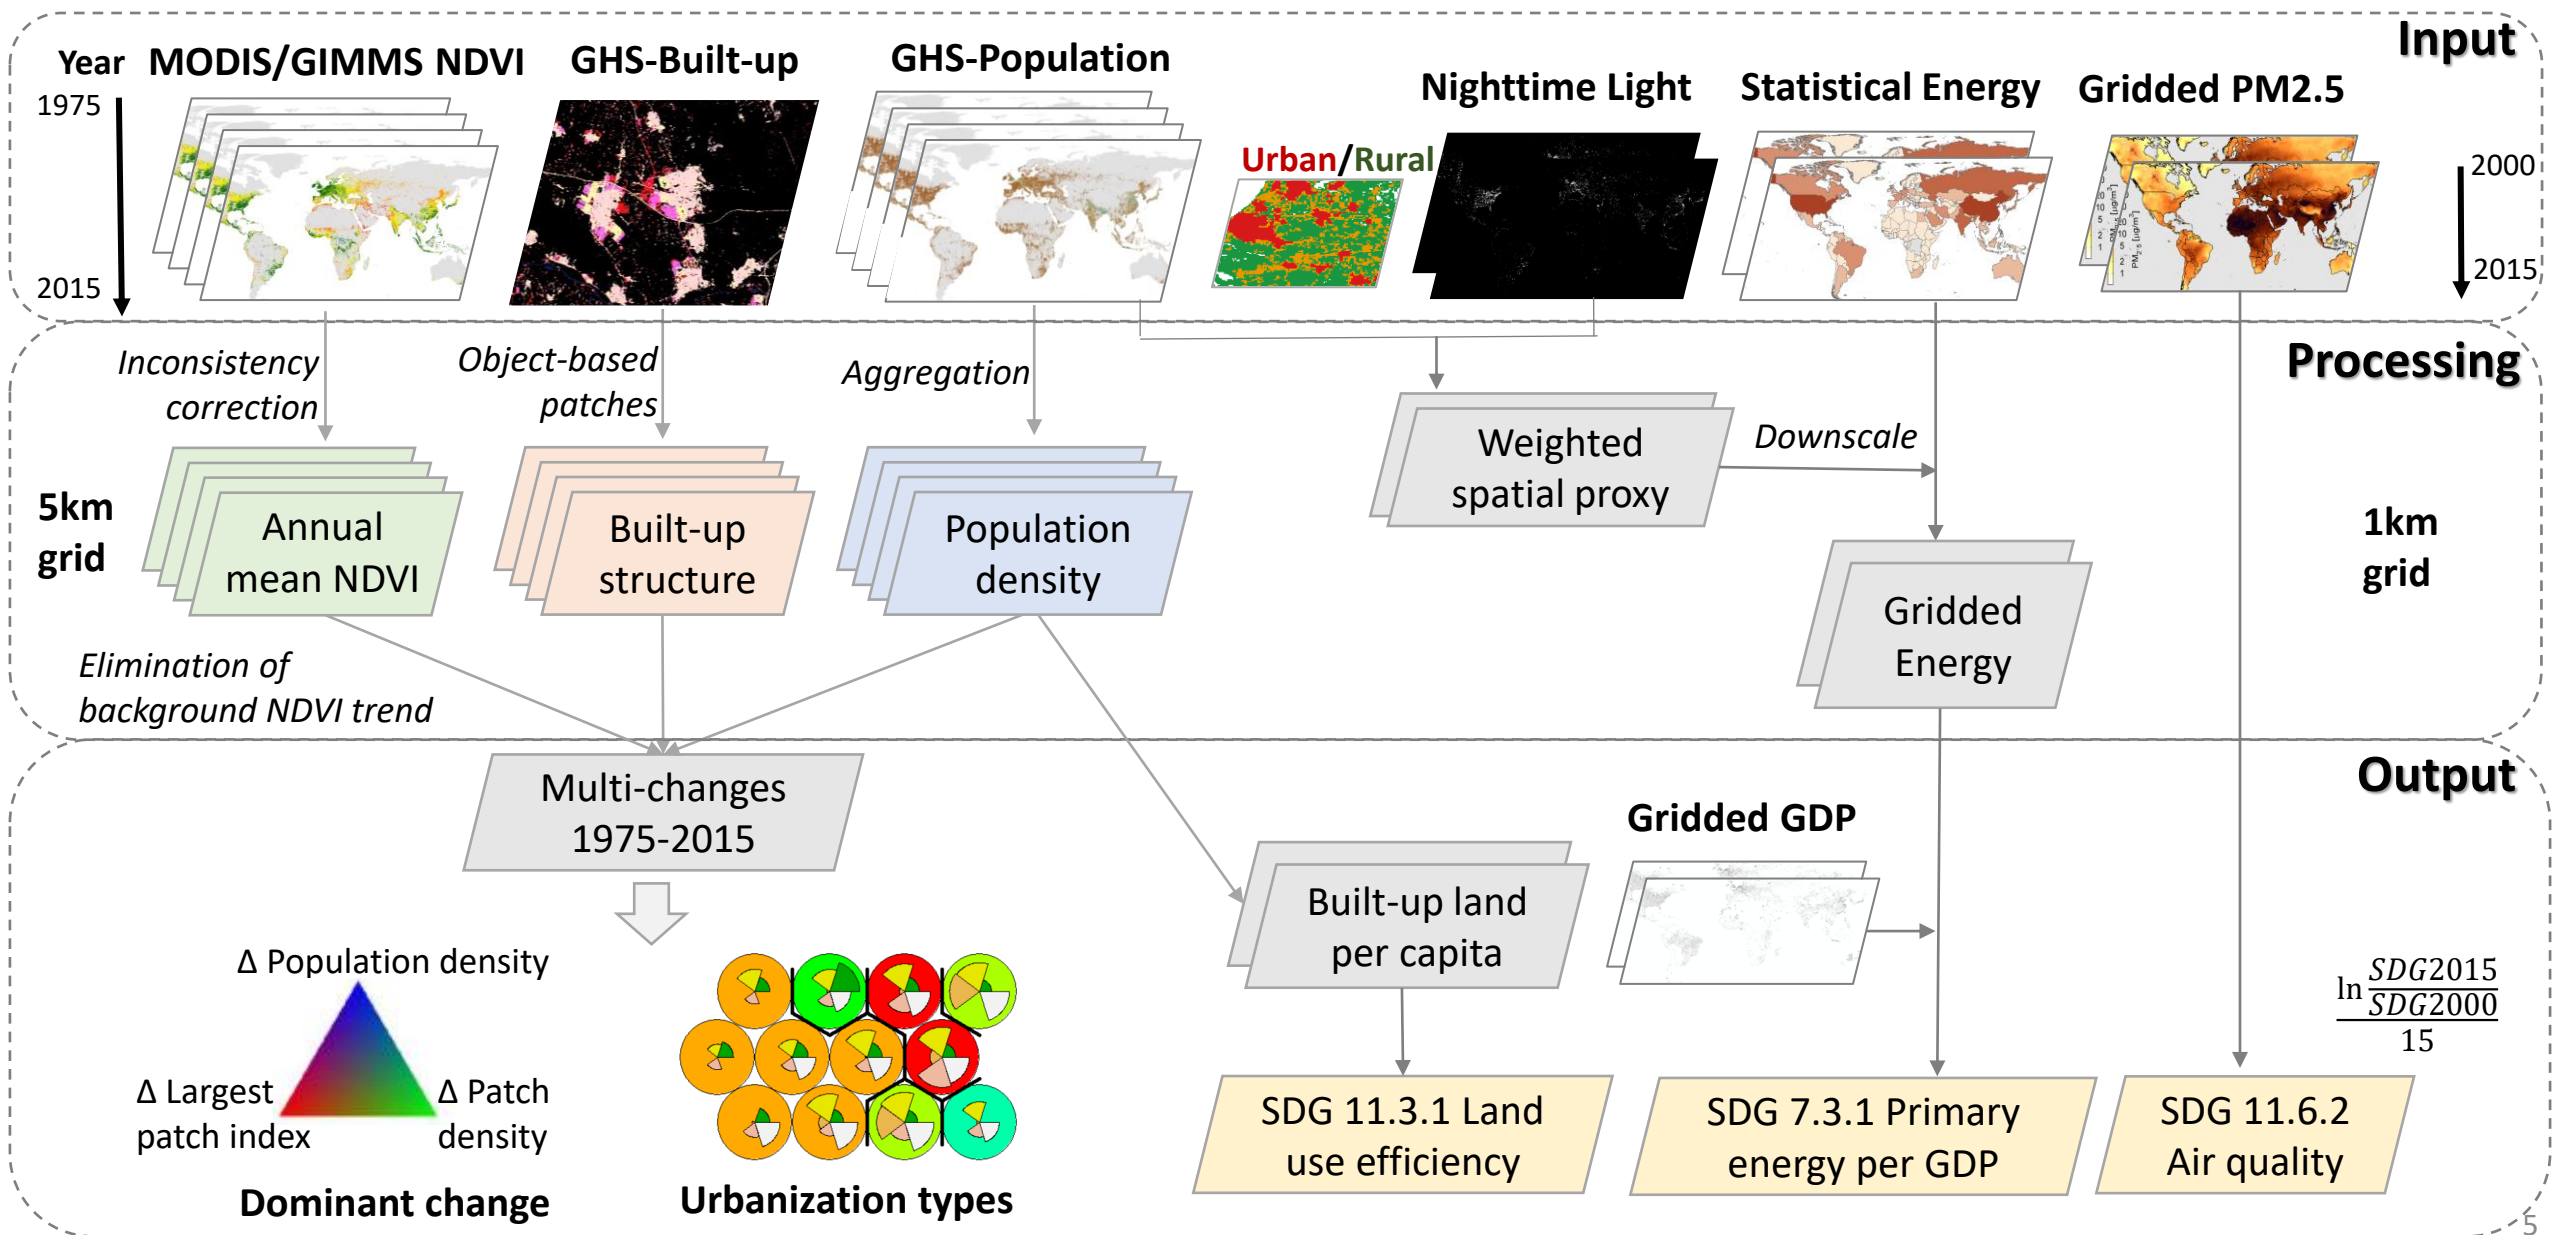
Input

Year MODIS/GIMMS NDVI GHS-Built-up GHS-Population

1975

2015

Urban/Rural Nighttime Light Statistical Energy Gridded PM2.5

2000

2015

Processing

Inconsistency correction

Object-based patches

Aggregation

Weighted spatial proxy

Downscale

5km grid

Annual mean NDVI

Built-up structure

Population density

1km grid

Gridded Energy

Elimination of background NDVI trend

Output

Multi-changes 1975-2015

Gridded GDP

Built-up land per capita

Δ Population density

Δ Largest patch index

Δ Patch density

Dominant change

Urbanization types

SDG 11.3.1 Land use efficiency

SDG 7.3.1 Primary energy per GDP

SDG 11.6.2 Air quality

$\frac{\ln \frac{SDG2015}{SDG2000}}{15}$

5